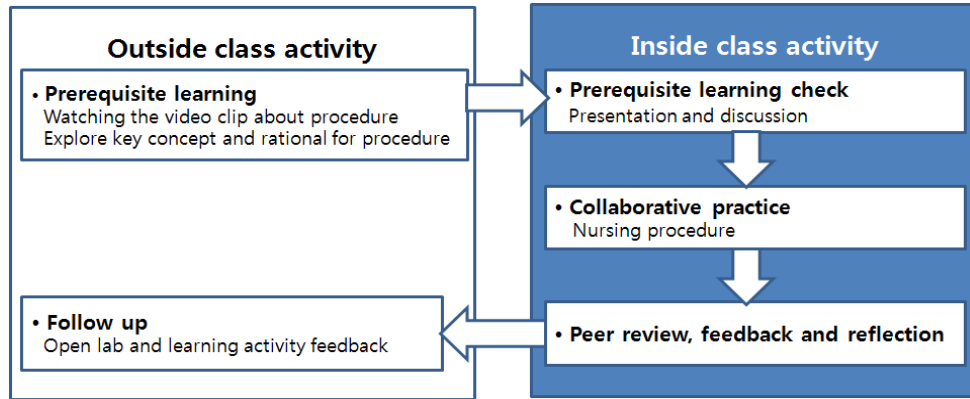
Outside class activity

• Prerequisite learning
Watching the video clip about procedure
Explore key concept and rational for procedure

• Follow up
Open lab and learning activity feedback

Inside class activity

• Prerequisite learning check
Presentation and discussion

• Collaborative practice
Nursing procedure

• Peer review, feedback and reflection